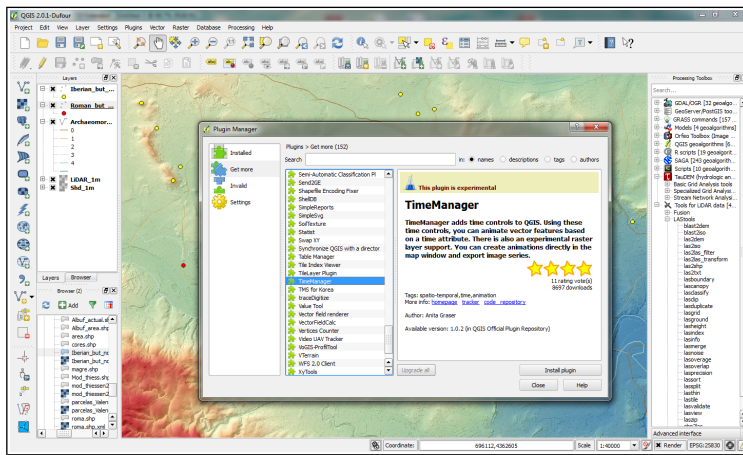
QGIS 2.0.1-Dufour

Project Edit View Layer Settings Plugins Vector Raster Database Processing Help

Layers

Iberian_but_...
Roman_but_...
Archaeomor...
0
1
2
3
4
LiDAR_1m
Shd_1m

Layers Browser

Browser (2)

Add

Albuf_actual.sl
Albuf_area.shp
area.shp
cores.shp
Iberian_but_nc
Iberian_but_nc
magre.shp
Mod_thiess.shp
Mod_thiessen2
mod_thiessen2
parcelas_valen
parcelas_valen
roma.shp
roma.shp.xml

Plugin Manager

Installed
Get more
Invalid
Settings

Plugins > Get more (152)

Search

in: names descriptions tags authors

Semi-Automatic Classification Pl
Send2GE
Shapefile Encoding Fixer
ShellDB
SimpleReports
SimpleSvg
SoilTexture
Statist
Swap XY
Synchronize QGIS with a director
Table Manager
Tile Index Viewer
TileLayer Plugin
TimeManager
TMS for Korea
traceDigitize
Value Tool
Vector field renderer
VectorFieldCalc
Vertices Counter
Video UAV Tracker
VoGIS-ProfilTool
VTerrain
WFS 2.0 Client
XyTools

This plugin is experimental

TimeManager

TimeManager adds time controls to QGIS. Using these time controls, you can animate vector features based on a time attribute. There is also an experimental raster layer support. You can create animations directly in the map window and export image series.

11 rating vote(s)
9697 downloads

Tags: spatio-temporal, time, animation
More info: homepage tracker code repository

Author: Anita Graser

Available version: 1.0.2 (in QGIS Official Plugin Repository)

Upgrade all
Install plugin
Close
Help

Processing Toolbox

Search...

GDAL/OGR [32 geoalgo...
GeoServer/PostGIS too...
GRASS commands [157 ...
Models [4 geoalgorithms]
Orfeo Toolbox (Image ...
QGIS geoalgorithms [6...
R scripts [19 geoalgorit...
SAGA [243 geoalgorith...
Scripts [10 geoalgorith...
TauDEM (hydrologic an...
Basic Grid Analysis tools
Specialized Grid Analys...
Stream Network Analysi...
Tools for LiDAR data [4...
Fusion
LAStools
blast2dem
blast2iso
las2dem
las2iso
las2las_filter
las2las_transform
las2shp
las2txt
lasboundary
lascanopy
lasclassify
lasclip
lasduplicate
lasground
lasheight
lasindex
lasinfo
lasmerge
lasnoise
lasoverage
lasoverlap
lasprecision
lassort
lassplit
lasthin
lastile
lasvalidate
lasview
laszip

Advanced interface

Coordinate: 696112,4362605 Scale 1:40000 Render EPSG:25830